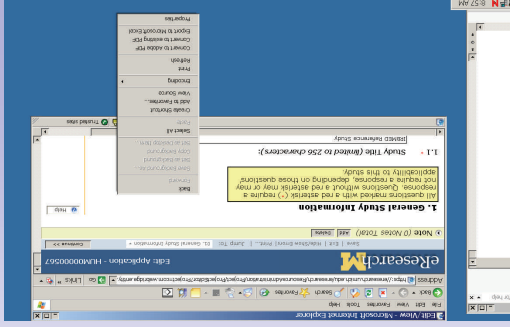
Edit: View - Microsoft Internet Explorer

File Edit View Favorites Tools Help

Back Search Favorites

Address https://eresearch.umich.edu/eresearch/Doc/0/...ProjectID=...webridge.entity... Go Links

eResearch

Edit: Application - HUM00000567

Save | Exit | Hide/Show Errors | Print... | Jump To: 01. General Study Information

Note (0 Notes Total) Add Delete

1. General Study Information

Help

All questions marked with a red asterisk (*) require a response. Questions without a red asterisk may or may not require a response, depending on those questions' applicability to this study.

1.1 * Study Title (limited to 256 characters):

[BRAED Reference Study]

Trusted sites

Back
Forward
Save Background As...
Set as Background
Copy Background
Set as Desktop Item...
Select All
Paste
Create Shortcut
Add to Favorites...
View Source
Encoding
Print
Refresh
Convert to Adobe PDF
Convert to existing PDF
Export to Microsoft Excel
Properties

8:57 AM